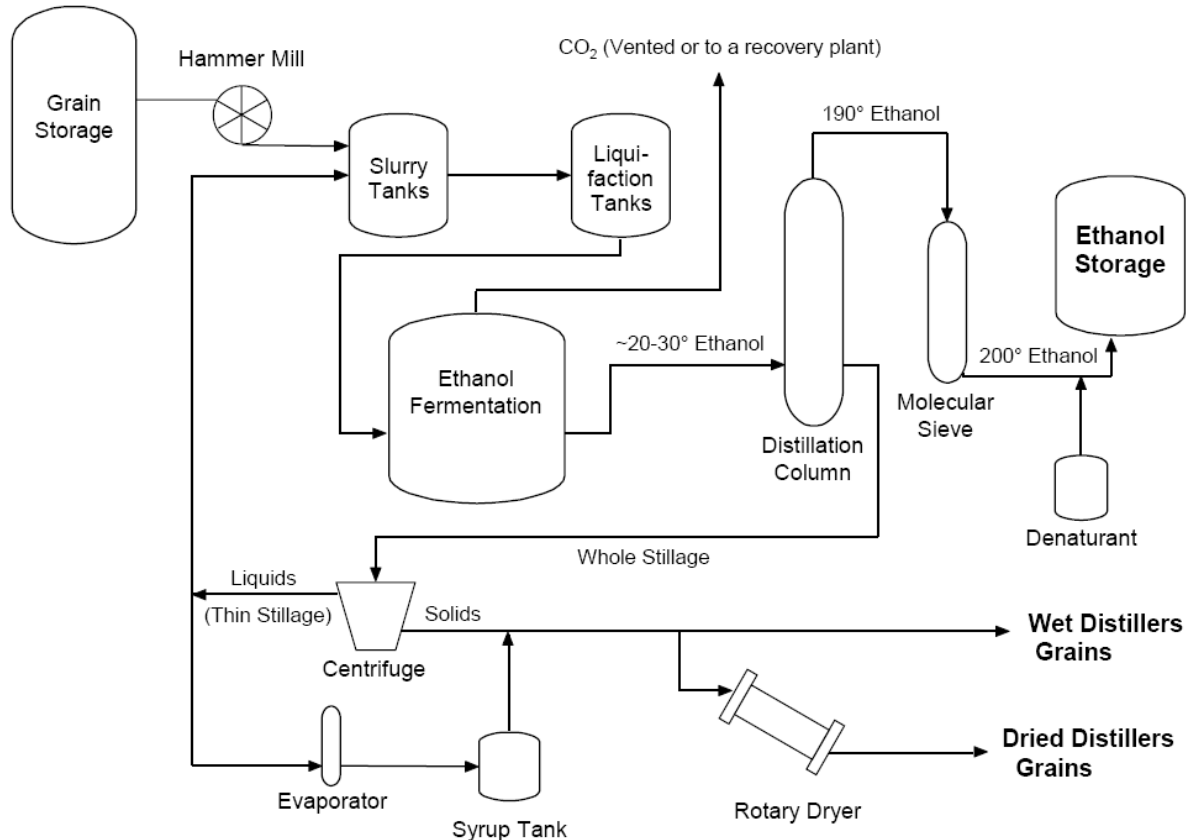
Grain Storage

Hammer Mill

$CO_2$ (Vented or to a recovery plant)

Slurry Tanks

Liquifaction Tanks

190° Ethanol

Ethanol Storage

Ethanol Fermentation

~20-30° Ethanol

Distillation Column

Molecular Sieve

200° Ethanol

Denaturant

Whole Stillage

Liquids

(Thin Stillage)

Solids

Centrifuge

Wet Distillers Grains

Evaporator

Syrup Tank

Rotary Dryer

Dried Distillers Grains